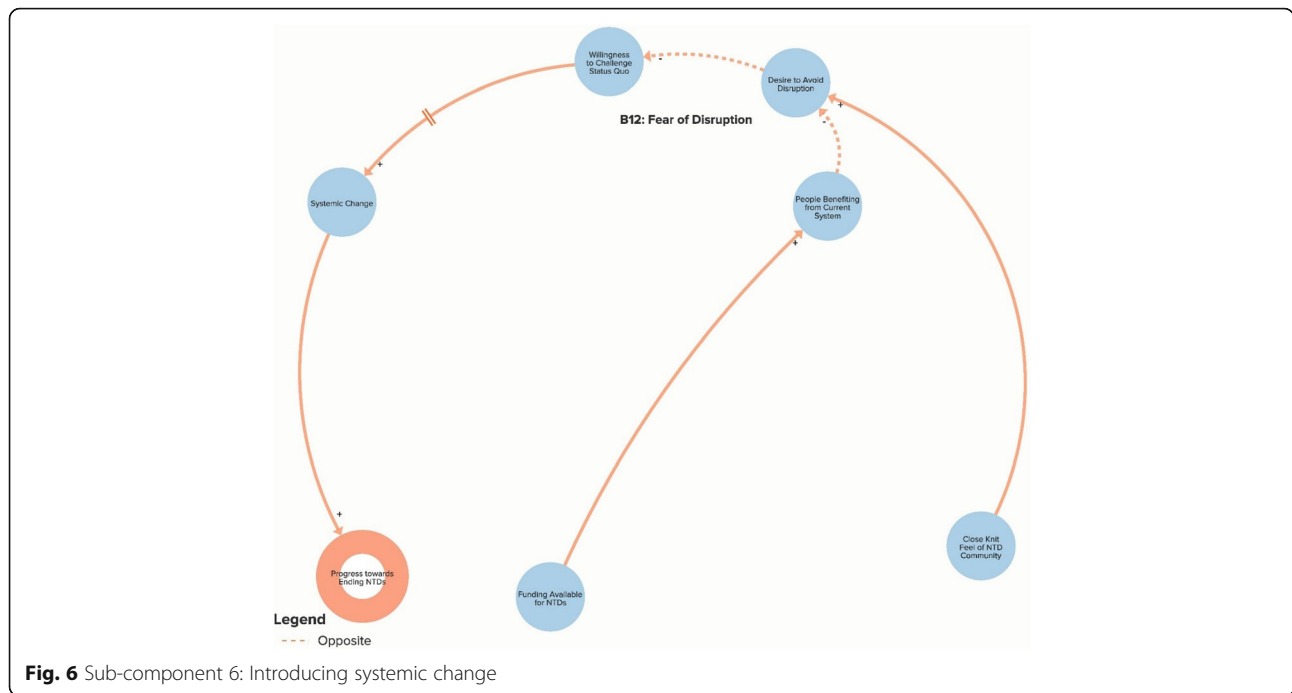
Willingness to Challenge Status Quo

-

Desire to Avoid Disruption

B12: Fear of Disruption

+

-

+

Systemic Change

People Benefiting from Current System

+

+

Progress towards Ending NTDs

Funding Available for NTDs

Close Knit Feel of NTD Community

Legend

Opposite

Fig. 6 Sub-component 6: Introducing systemic change